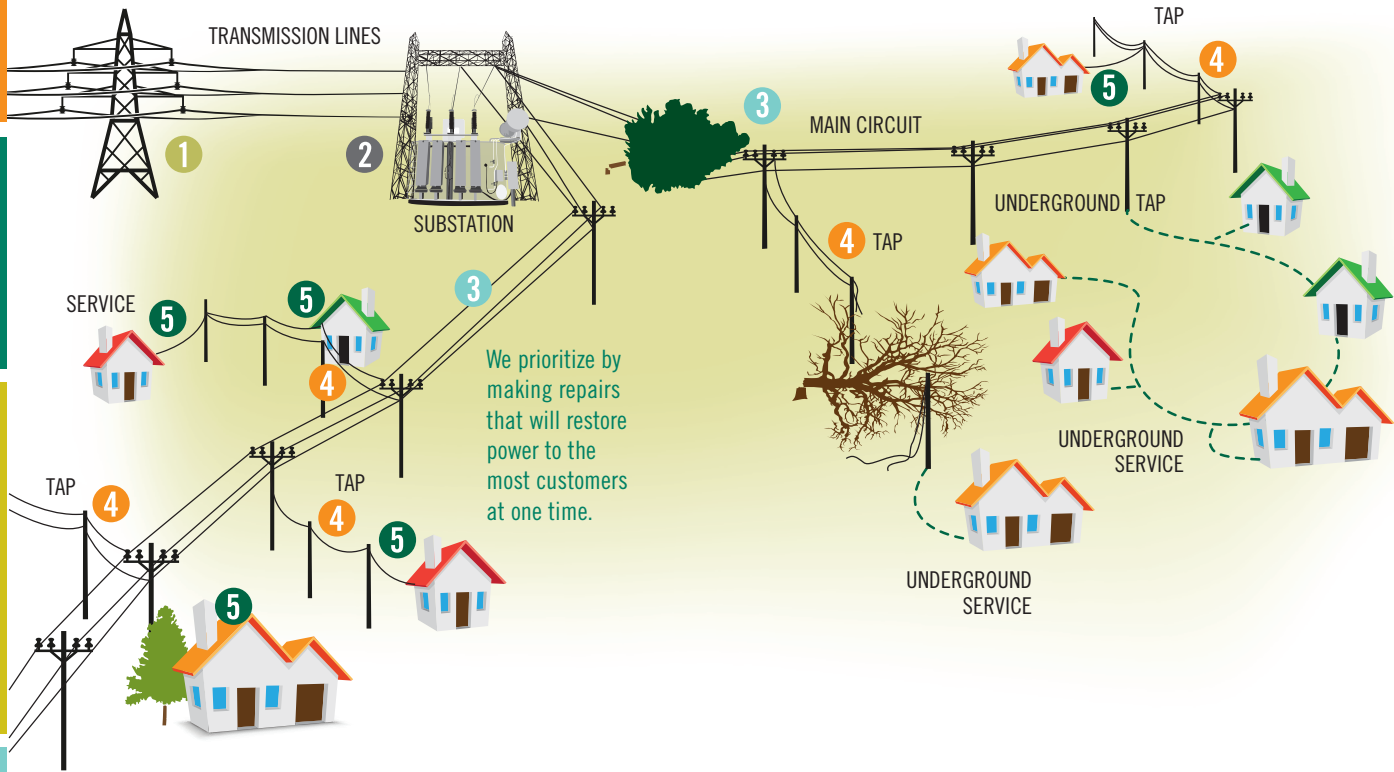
TRANSMISSION LINES

1

2

SUBSTATION

3

MAIN CIRCUIT

TAP

4

5

UNDERGROUND TAP

4 TAP

SERVICE

5

5

3

4

We prioritize by making repairs that will restore power to the most customers at one time.

UNDERGROUND SERVICE

TAP

4

TAP

4

5

5

UNDERGROUND SERVICE